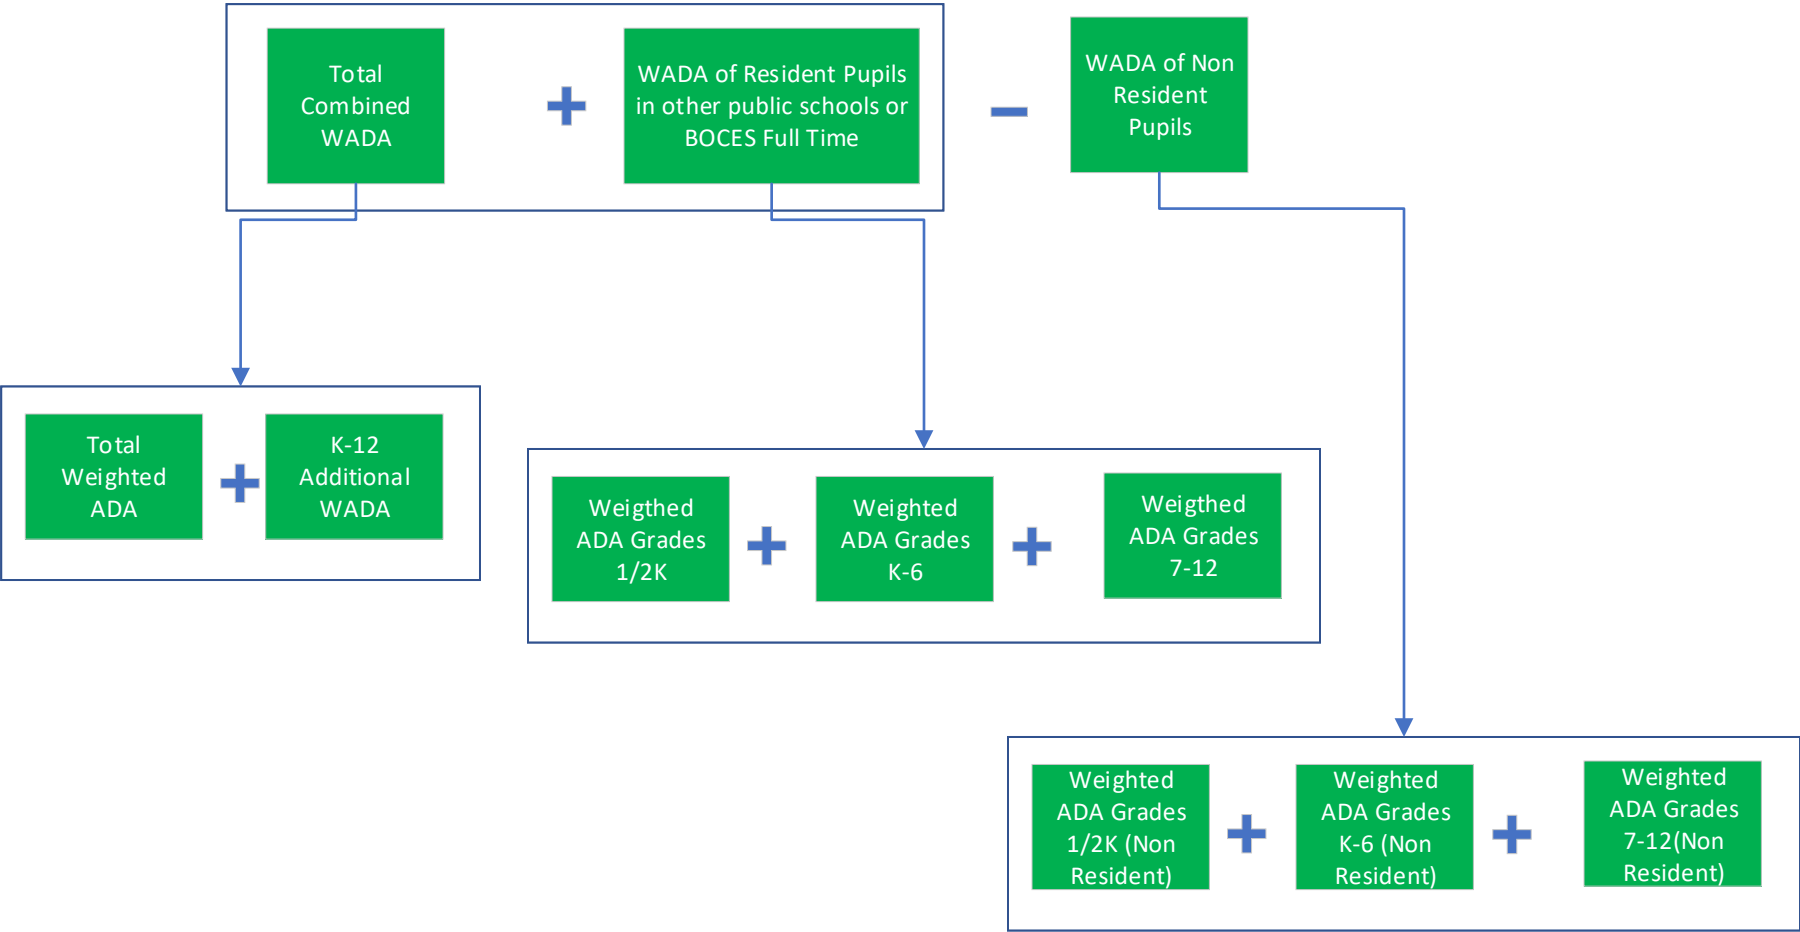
Total Combined WADA

+

WADA of Resident Pupils in other public schools or BOCES Full Time

−

WADA of Non Resident Pupils

Total Weighted ADA

+

K-12 Additional WADA

Weigthed ADA Grades 1/2K

+

Weighted ADA Grades K-6

+

Weigthed ADA Grades 7-12

Weighted ADA Grades 1/2K (Non Resident)

+

Weighted ADA Grades K-6 (Non Resident)

+

Weighted ADA Grades 7-12(Non Resident)